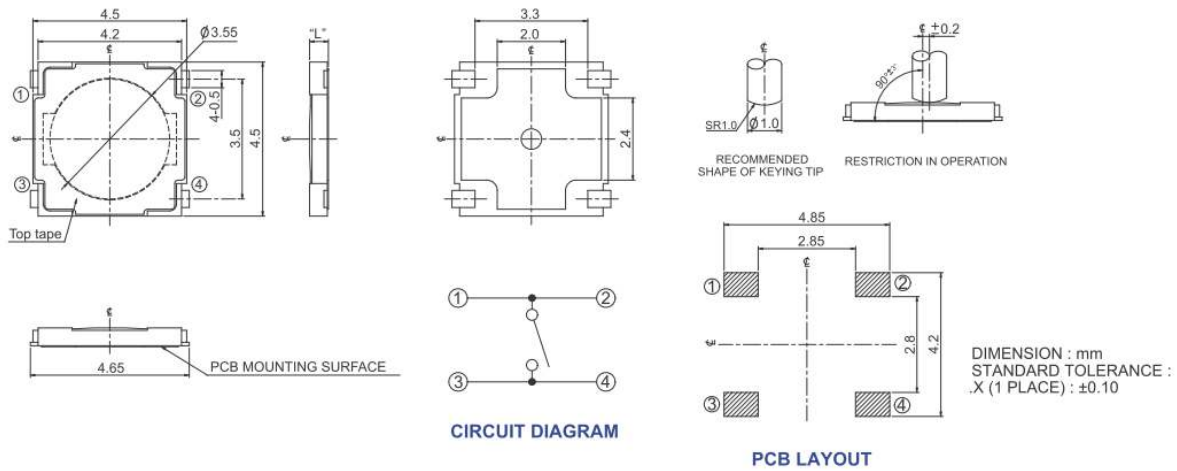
4.5
4.2
Ø3.55
"L"
①
②
4-0.5
3.5
4.5
③
④
Top tape

4.65
PCB MOUNTING SURFACE

3.3
2.0
2.4

①
②
③
④
CIRCUIT DIAGRAM

SR1.0
Ø1.0
RECOMMENDED SHAPE OF KEYING TIP

±0.2
90°±5°
RESTRICTION IN OPERATION

4.85
2.85
①
②
2.8
4.2
③
④
PCB LAYOUT

DIMENSION : mm
STANDARD TOLERANCE :
.X (1 PLACE) : ±0.10